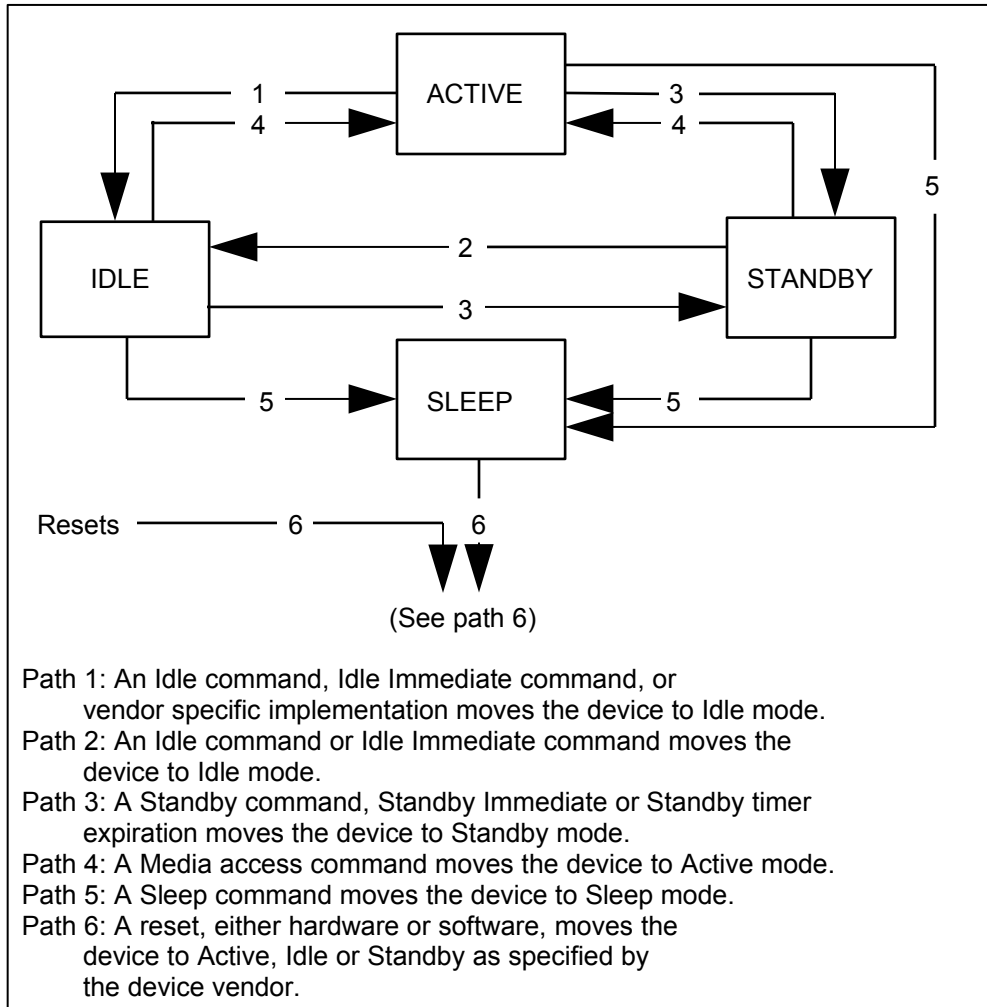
ACTIVE

1

4

3

4

5

IDLE

2

3

STANDBY

5

SLEEP

5

Resets 6

6

(See path 6)

Path 1: An Idle command, Idle Immediate command, or vendor specific implementation moves the device to Idle mode.
Path 2: An Idle command or Idle Immediate command moves the device to Idle mode.
Path 3: A Standby command, Standby Immediate or Standby timer expiration moves the device to Standby mode.
Path 4: A Media access command moves the device to Active mode.
Path 5: A Sleep command moves the device to Sleep mode.
Path 6: A reset, either hardware or software, moves the device to Active, Idle or Standby as specified by the device vendor.